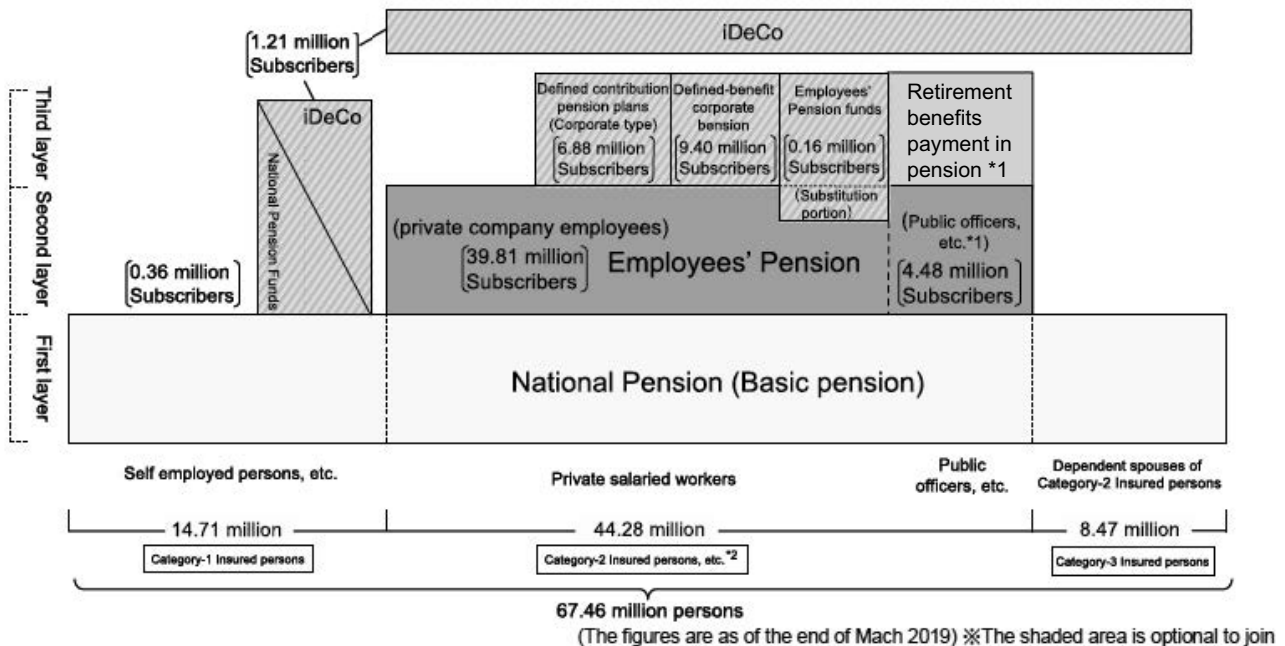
iDeCo

1.21 million Subscribers

Third layer

Second layer

First layer

iDeCo

National Pension Funds

Defined contribution pension plans (Corporate type)

6.88 million Subscribers

Defined-benefit corporate bension

9.40 million Subscribers

Employees' Pension funds

0.16 million Subscribers

(Substitution portion)

Retirement benefits payment in pension *1

(private company employees)

39.81 million Subscribers

Employees' Pension

(Public officers, etc.*1)

4.48 million Subscribers

0.36 million Subscribers

National Pension (Basic pension)

Self employed persons, etc.

Private salaried workers

Public officers, etc.

Dependent spouses of Category-2 Insured persons

14.71 million

44.28 million

8.47 million

Category-1 Insured persons

Category-2 Insured persons, etc.*2

Category-3 Insured persons

67.46 million persons

(The figures are as of the end of Mach 2019) ※The shaded area is optional to join